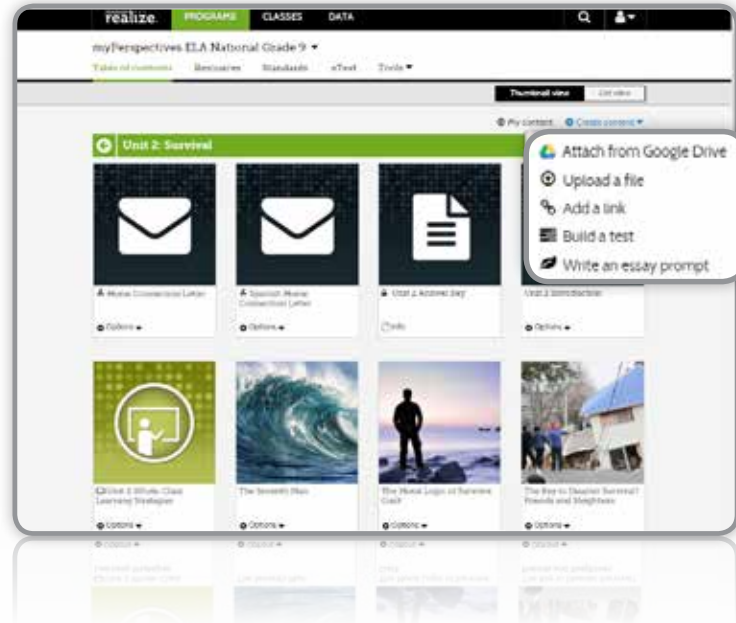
realize. PROGRAMS CLASSES DATA

myPerspectives ELA National Grade 9 ▾

Table of contents Resources Standards eText Tools ▾

Thumbnail view List view

My content Create content ▾

Unit 2: Survival

Attach from Google Drive
Upload a file
Add a link
Build a test
Write an essay prompt

Home Connection Letter
Options ▾

Spanish Home Connection Letter
Options ▾

Unit 2 Answer Key
Info

Unit 2 Introduction
Options ▾

Unit 2 Whole-Class Learning Strategies
Options ▾

The Seventh Man
Options ▾

The Moral Logic of Survivor Guilt
Options ▾

The Key to Disaster Survival? Friends and Neighbors
Options ▾